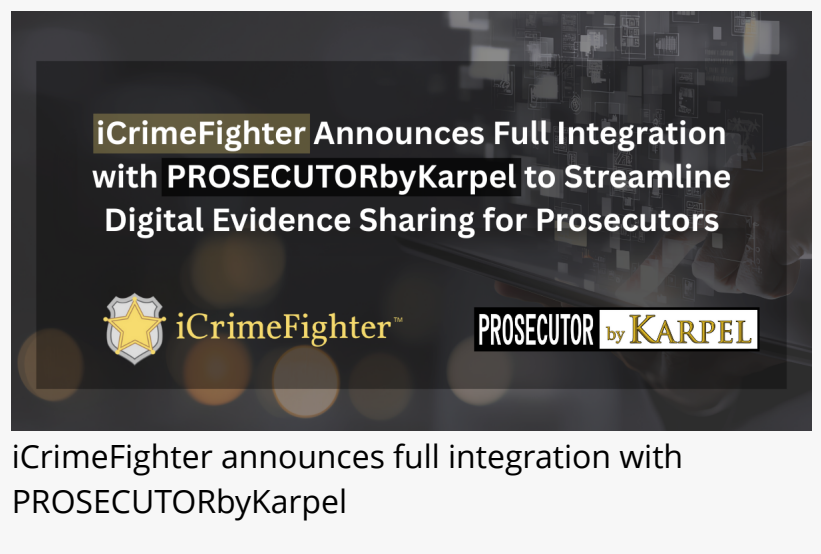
iCrimeFighter Announces Full Integration with PROSECUTORbyKarpel to Streamline Digital Evidence Sharing for Prosecutors

iCrimeFighter™

PROSECUTOR by KARPEL

iCrimeFighter announces full integration with PROSECUTORbyKarpel